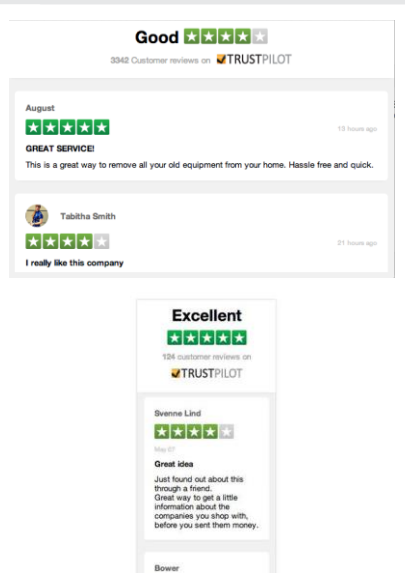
Good

3342 Customer reviews on TRUSTPILOT

August

13 hours ago

GREAT SERVICE!

This is a great way to remove all your old equipment from your home. Hassle free and quick.

Tabitha Smith

21 hours ago

I really like this company

Excellent

124 customer reviews on

TRUSTPILOT

Svenne Lind

May 07

Great idea

Just found out about this through a friend.
Great way to get a little information about the companies you shop with, before you sent them money.

Bower